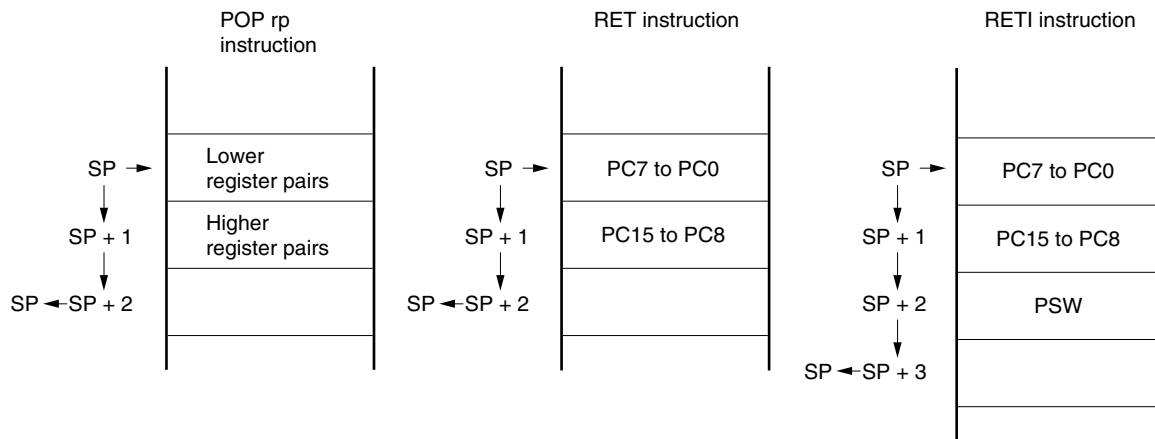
POP rp instruction

SP
SP + 1
SP SP + 2

Lower register pairs
Higher register pairs

RET instruction

SP
SP + 1
SP SP + 2

PC7 to PC0
PC15 to PC8

RETI instruction

SP
SP + 1
SP + 2
SP SP + 3

PC7 to PC0
PC15 to PC8
PSW